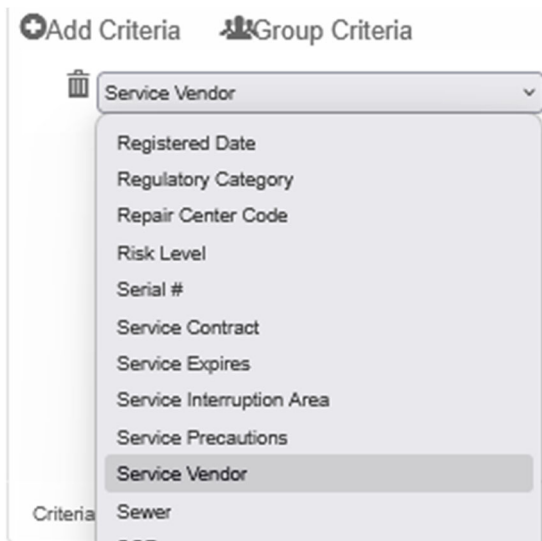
Add Criteria Group Criteria

Service Vendor

Registered Date
Regulatory Category
Repair Center Code
Risk Level
Serial #
Service Contract
Service Expires
Service Interruption Area
Service Precautions
Service Vendor
Sewer
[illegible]

Criteria